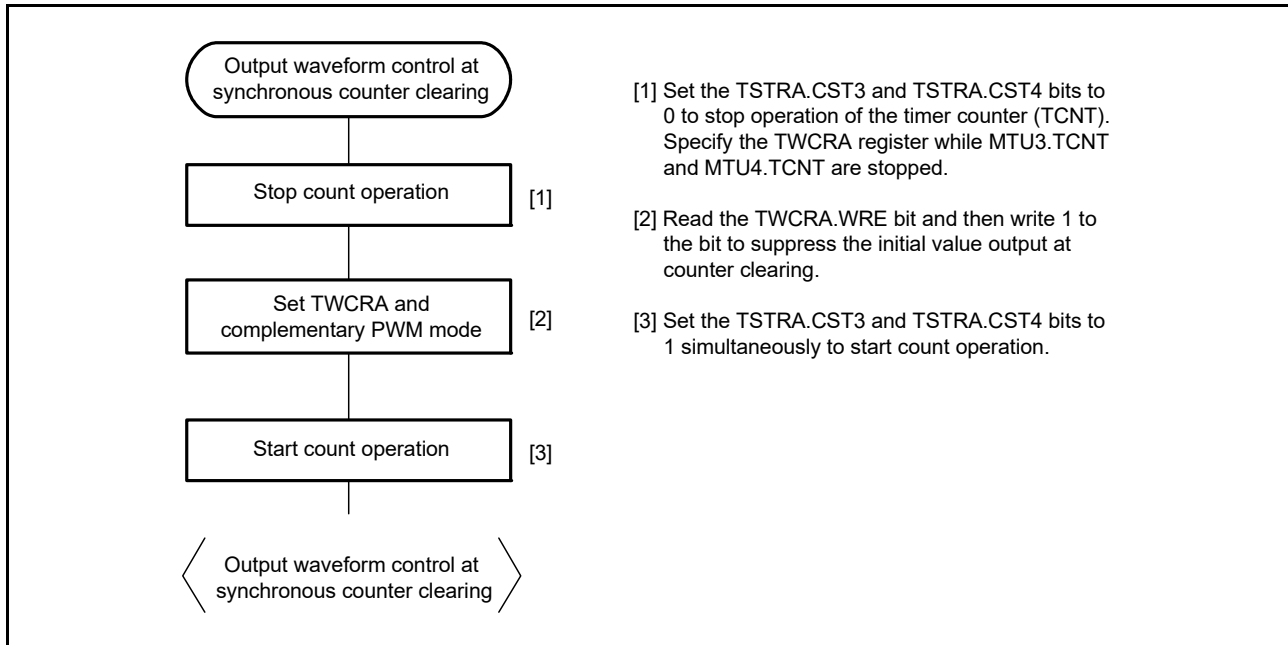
Output waveform control at synchronous counter clearing

Stop count operation

[1]

Set TWCRA and complementary PWM mode

[2]

Start count operation

[3]

Output waveform control at synchronous counter clearing

[1] Set the TSTRA.CST3 and TSTRA.CST4 bits to 0 to stop operation of the timer counter (TCNT). Specify the TWCRA register while MTU3.TCNT and MTU4.TCNT are stopped.

[2] Read the TWCRA.WRE bit and then write 1 to the bit to suppress the initial value output at counter clearing.

[3] Set the TSTRA.CST3 and TSTRA.CST4 bits to 1 simultaneously to start count operation.